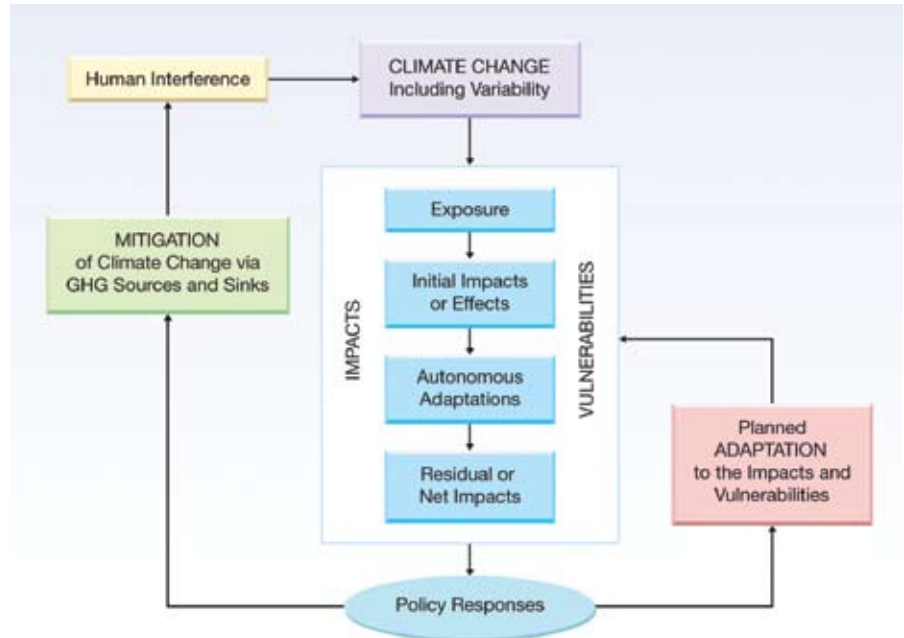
Human Interference

CLIMATE CHANGE
Including Variability

MITIGATION
of Climate Change via
GHG Sources and Sinks

IMPACTS

Exposure

Initial Impacts
or Effects

Autonomous
Adaptations

Residual or
Net Impacts

VULNERABILITIES

Planned
ADAPTATION
to the Impacts and
Vulnerabilities

Policy Responses